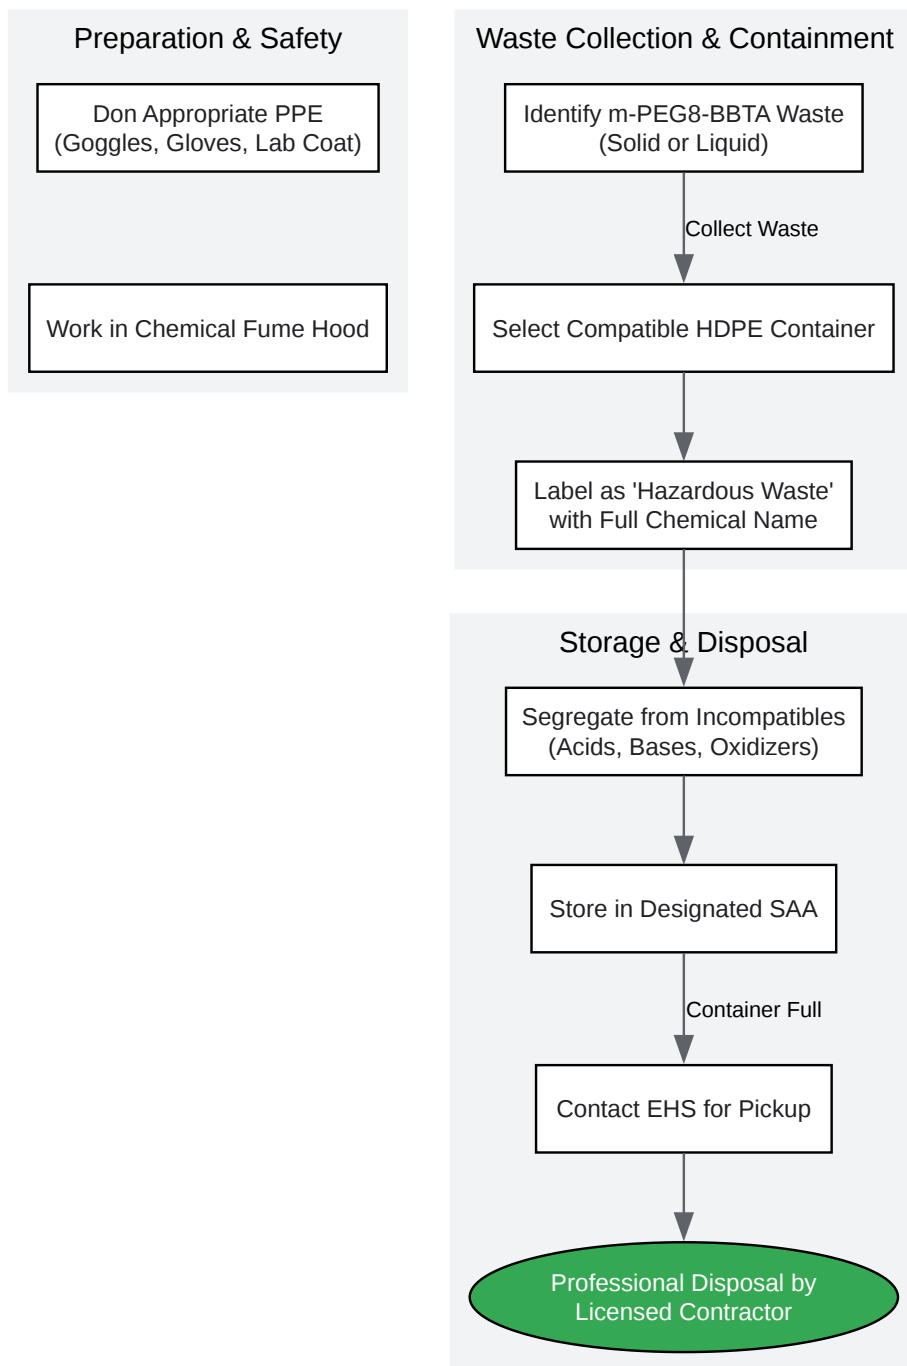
Preparation & Safety

Don Appropriate PPE (Goggles, Gloves, Lab Coat)

Work in Chemical Fume Hood

Waste Collection & Containment

Identify m-PEG8-BBTA Waste (Solid or Liquid)

Collect Waste

Select Compatible HDPE Container

Label as 'Hazardous Waste' with Full Chemical Name

Storage & Disposal

Segregate from Incompatibles (Acids, Bases, Oxidizers)

Store in Designated SAA

Container Full

Contact EHS for Pickup

Professional Disposal by Licensed Contractor